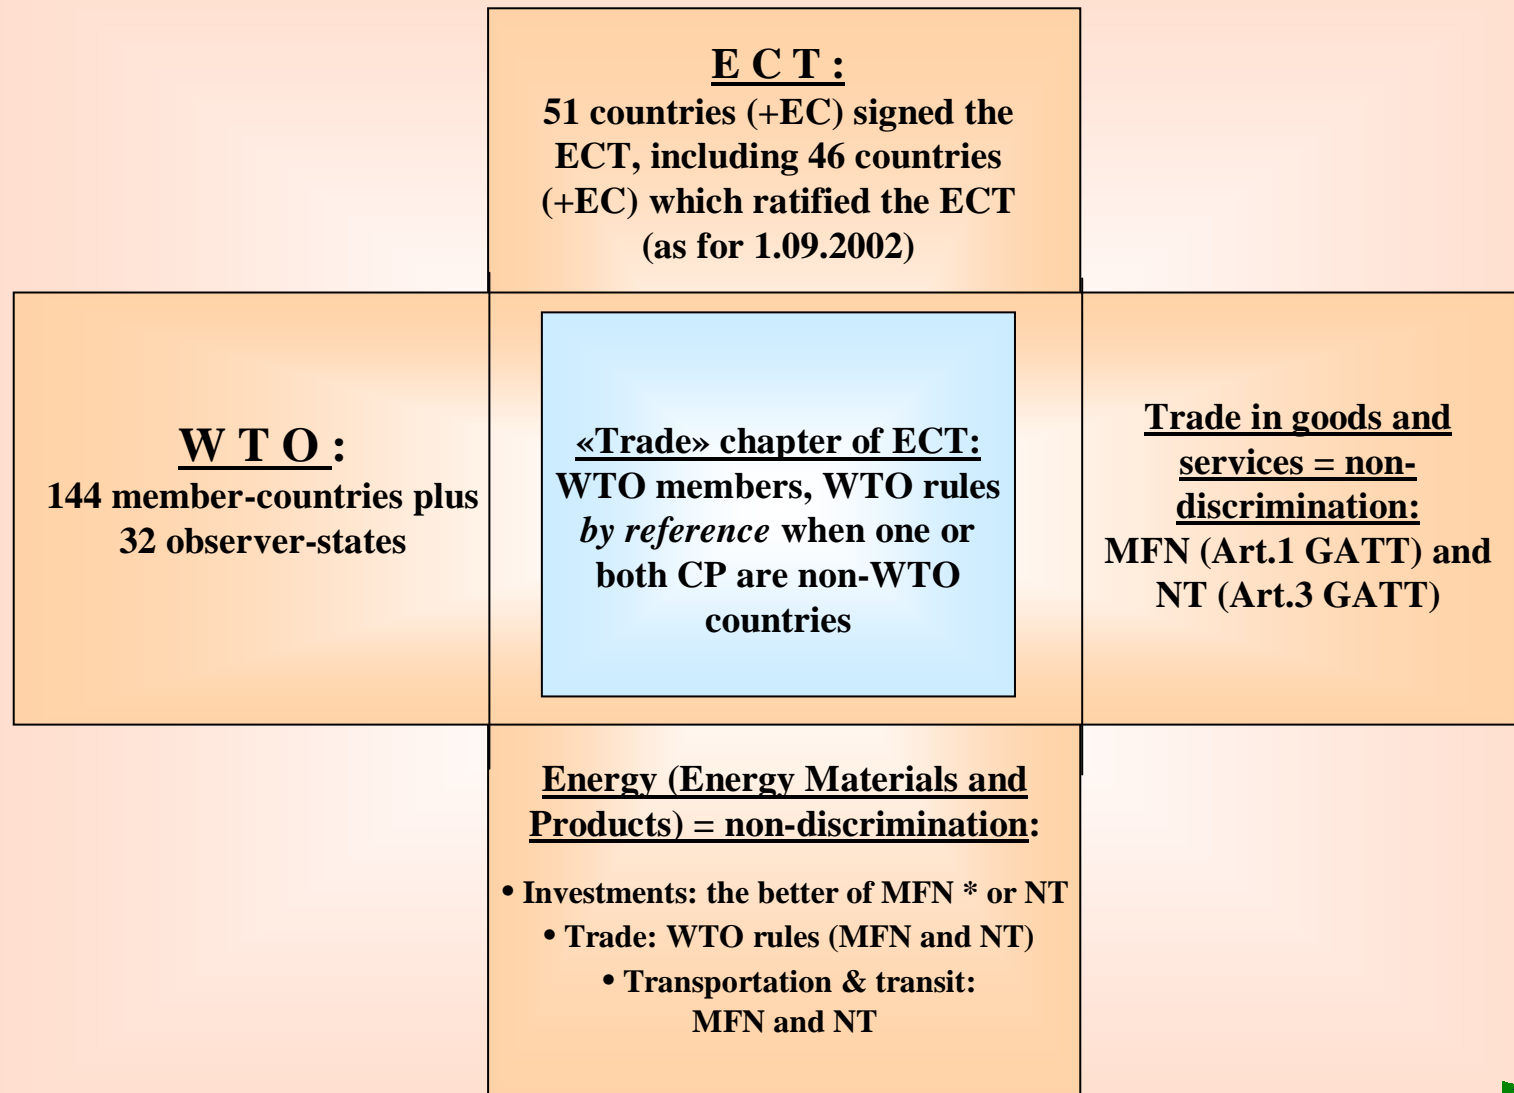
E C T :
51 countries (+EC) signed the ECT, including 46 countries (+EC) which ratified the ECT (as for 1.09.2002)

W T O :
144 member-countries plus 32 observer-states

«Trade» chapter of ECT:
WTO members, WTO rules *by reference* when one or both CP are non-WTO countries

Trade in goods and services = non-discrimination:
MFN (Art.1 GATT) and NT (Art.3 GATT)

Energy (Energy Materials and Products) = non-discrimination:

• Investments: the better of MFN * or NT
• Trade: WTO rules (MFN and NT)
• Transportation & transit: MFN and NT